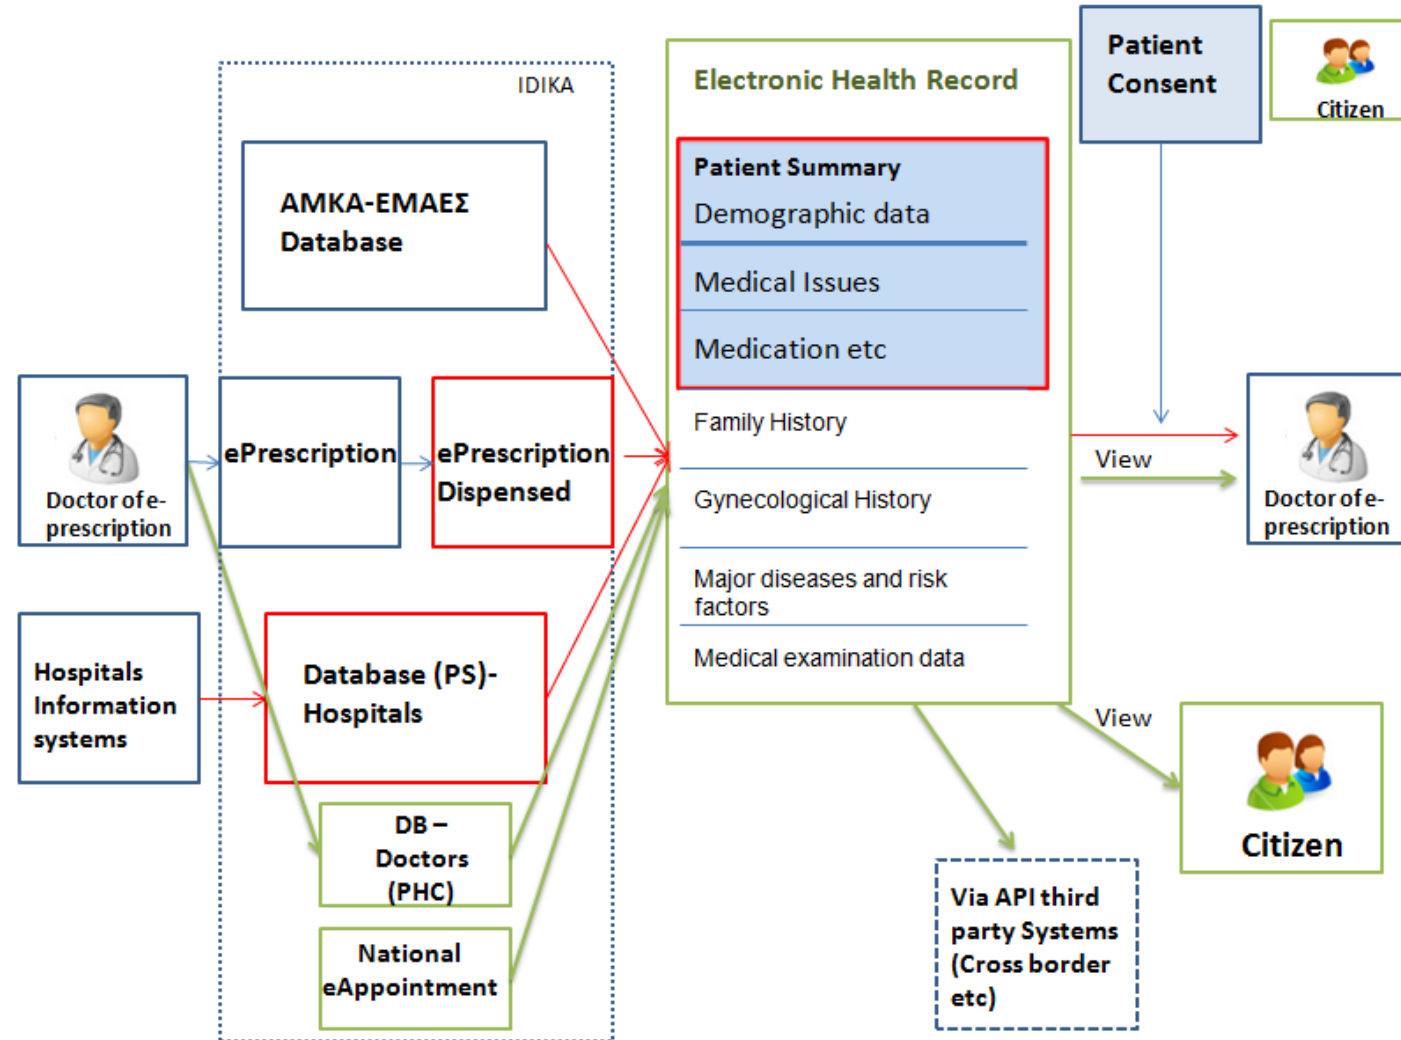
IDIKA

ΑΜΚΑ-ΕΜΑΕΣ Database

Doctor of e-prescription

ePrescription

ePrescription Dispensed

Hospitals Information systems

Database (PS)-Hospitals

DB – Doctors (PHC)

National eAppointment

Electronic Health Record

Patient Summary

Demographic data

Medical Issues

Medication etc

Family History

Gynecological History

Major diseases and risk factors

Medical examination data

Patient Consent

Citizen

View

Doctor of e-prescription

View

Citizen

Via API third party Systems (Cross border etc)